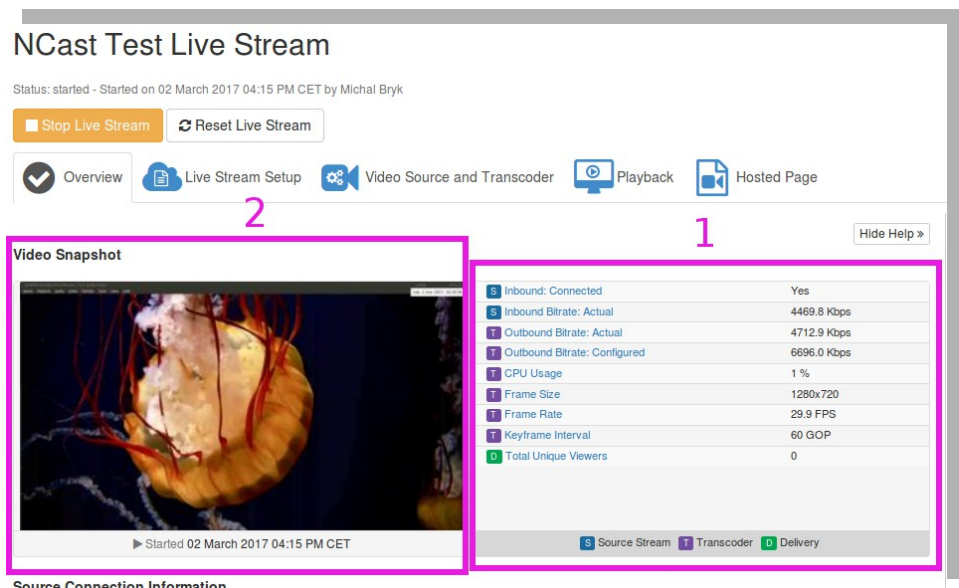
NCast Test Live Stream

Status: started - Started on 02 March 2017 04:15 PM CET by Michal Bryk

Stop Live Stream
Reset Live Stream

Overview
Live Stream Setup
Video Source and Transcoder
Playback
Hosted Page

2

1

Hide Help »

Video Snapshot

| | |
|---|---|
| S Inbound: Connected | Yes |
| S Inbound Bitrate: Actual | 4469.8 Kbps |
| T Outbound Bitrate: Actual | 4712.9 Kbps |
| T Outbound Bitrate: Configured | 6696.0 Kbps |
| T CPU Usage | 1 % |
| T Frame Size | 1280x720 |
| T Frame Rate | 29.9 FPS |
| T Keyframe Interval | 60 GOP |
| D Total Unique Viewers | 0 |

▶ Started 02 March 2017 04:15 PM CET

S Source Stream T Transcoder D Delivery

Source Connection Information